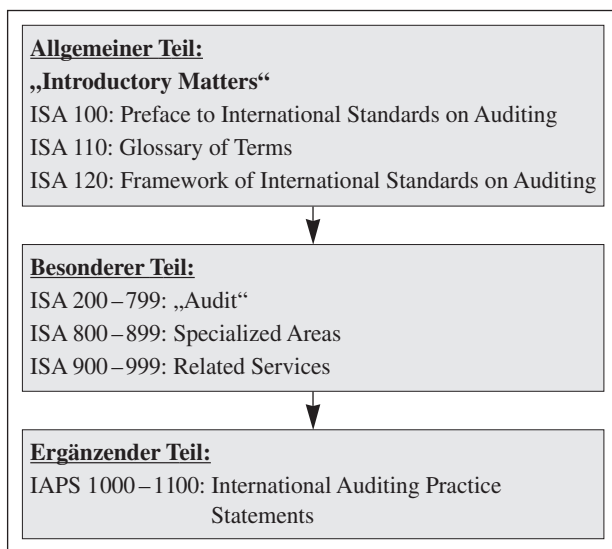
**Allgemeiner Teil:**
**„Introductory Matters“**
ISA 100: Preface to International Standards on Auditing
ISA 110: Glossary of Terms
ISA 120: Framework of International Standards on Auditing

**Besonderer Teil:**
ISA 200 – 799: „Audit“
ISA 800 – 899: Specialized Areas
ISA 900 – 999: Related Services

**Ergänzender Teil:**
IAPS 1000 – 1100: International Auditing Practice Statements